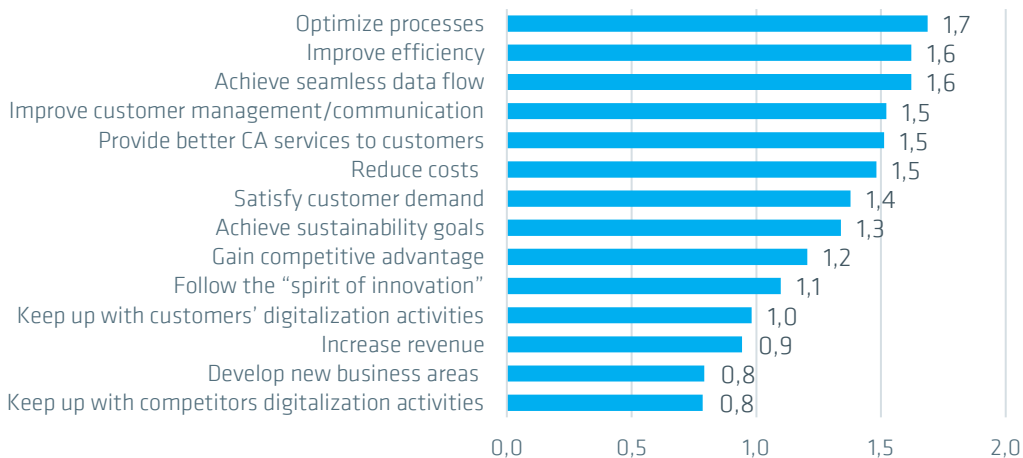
Optimize processes 1,7
Improve efficiency 1,6
Achieve seamless data flow 1,6
Improve customer management/communication 1,5
Provide better CA services to customers 1,5
Reduce costs 1,5
Satisfy customer demand 1,4
Achieve sustainability goals 1,3
Gain competitive advantage 1,2
Follow the "spirit of innovation" 1,1
Keep up with customers' digitalization activities 1,0
Increase revenue 0,9
Develop new business areas 0,8
Keep up with competitors digitalization activities 0,8

0,0 0,5 1,0 1,5 2,0